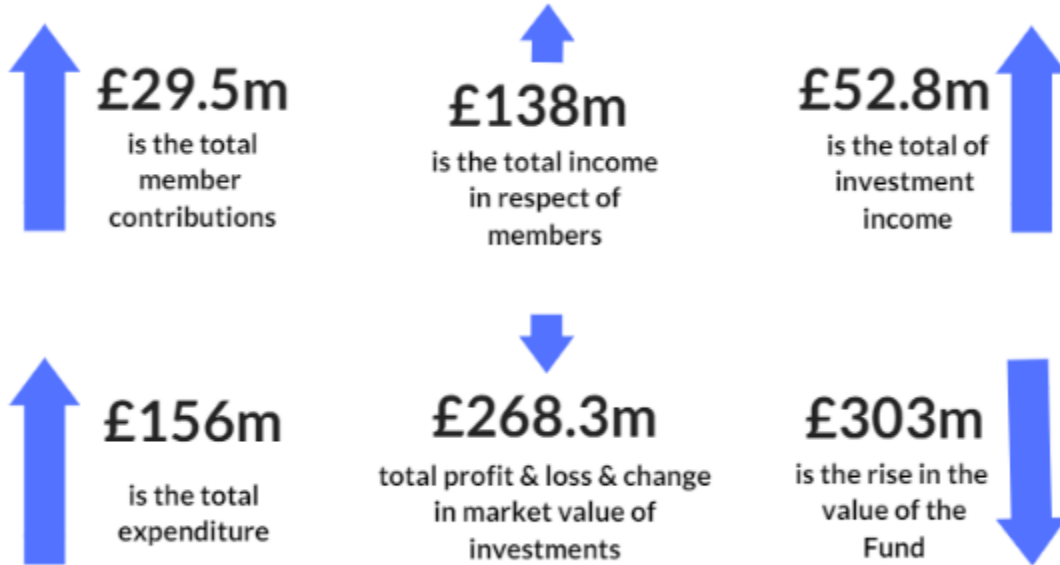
£29.5m
is the total member contributions

£138m
is the total income in respect of members

£52.8m
is the total of investment income

£156m
is the total expenditure

£268.3m
total profit & loss & change in market value of investments

£303m
is the rise in the value of the Fund